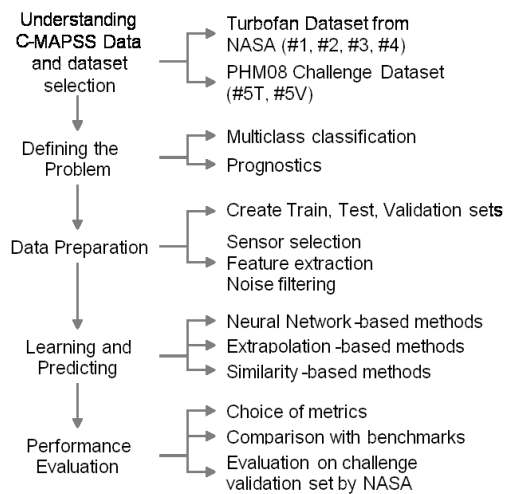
Understanding C-MAPSS Data and dataset selection

Turbofan Dataset from NASA (#1, #2, #3, #4)

PHM08 Challenge Dataset (#5T, #5V)

Defining the Problem

Multiclass classification

Prognostics

Data Preparation

Create Train, Test, Validation sets

Sensor selection

Feature extraction

Noise filtering

Learning and Predicting

Neural Network-based methods

Extrapolation-based methods

Similarity-based methods

Performance Evaluation

Choice of metrics

Comparison with benchmarks

Evaluation on challenge validation set by NASA